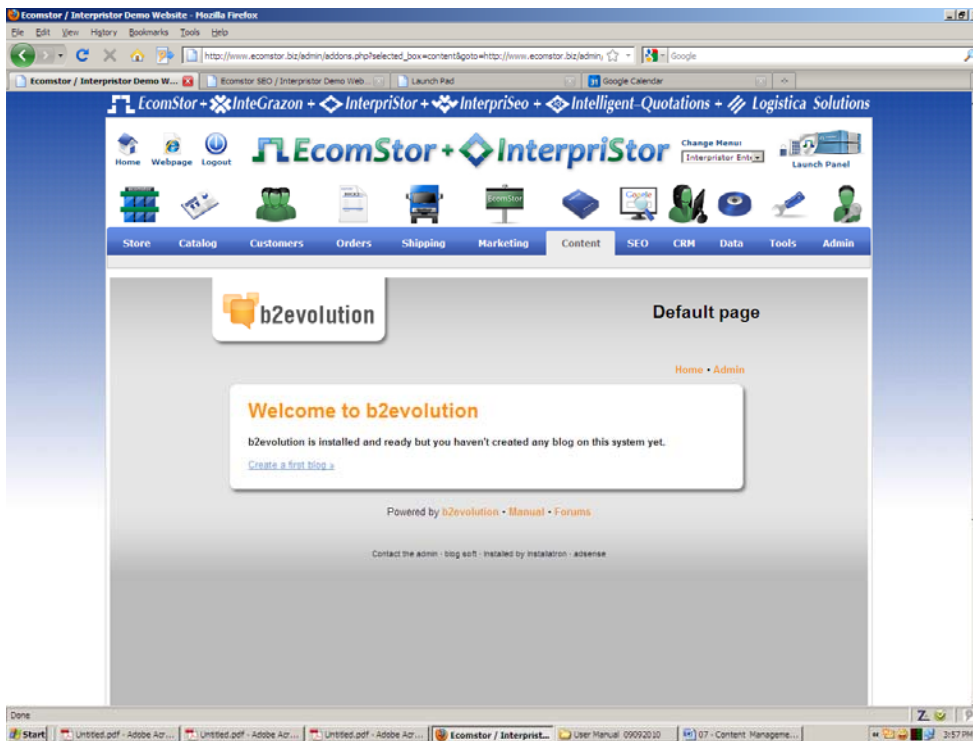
Ecomstor / Interpristor Demo Website - Mozilla Firefox

File Edit View History Bookmarks Tools Help

http://www.ecomstor.biz/admin/addons.php?selected_box=content&goto=http://www.ecomstor.biz/admin/

Google

Ecomstor / Interpristor Demo W...

Ecomstor SEO / Interpristor Demo Web...

Launch Pad

Google Calendar

EcomStor + InteGrazon + InterpriStor + InterpriSeo + Intelligent-Quotations + Logistica Solutions

Home Webpage Logout

EcomStor + InterpriStor

Change Menu:
Interpristor Ente

Launch Panel

EcomStor

Store Catalog Customers Orders Shipping Marketing Content SEO CRM Data Tools Admin

b2evolution

Default page

Home • Admin

Welcome to b2evolution

b2evolution is installed and ready but you haven't created any blog on this system yet.

Create a first blog »

Powered by b2evolution • Manual • Forums

Contact the admin · blog soft · installed by installatron · adsense

Done

Start Untitled.pdf - Adobe Acr... Untitled.pdf - Adobe Acr... Untitled.pdf - Adobe Acr... Ecomstor / Interprist... User Manual 09092010 07 - Content Manageme...

3:57 PM